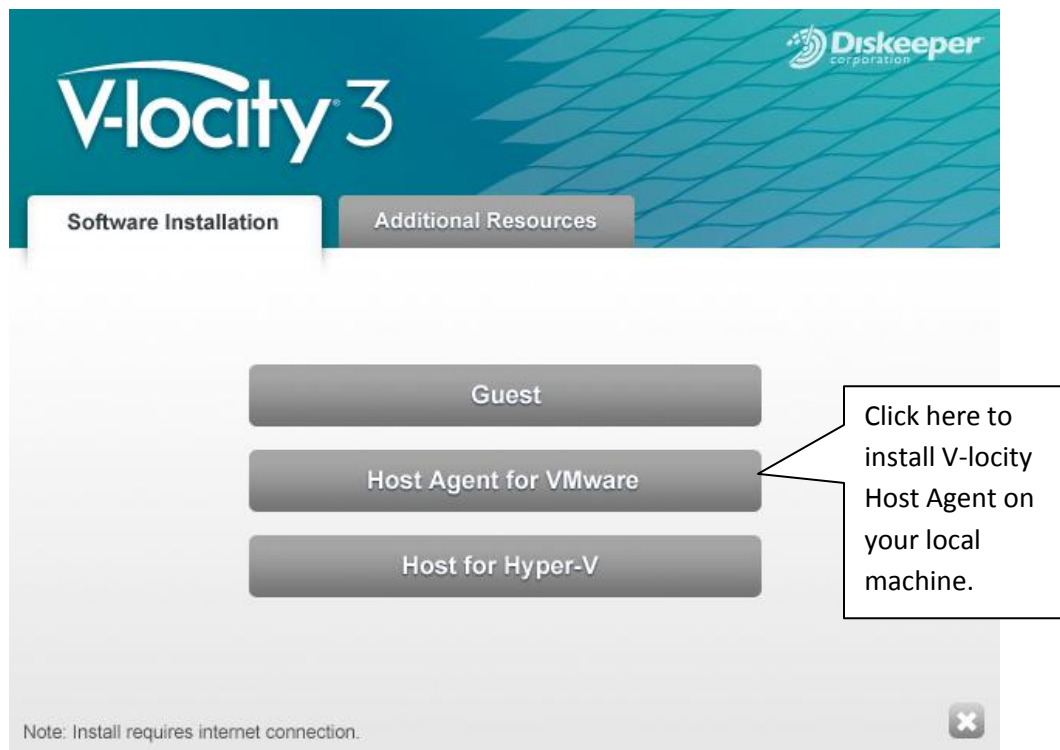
Diskeeper corporation

V-locity 3

Software Installation

Additional Resources

Guest

Host Agent for VMware

Host for Hyper-V

Click here to install V-locity Host Agent on your local machine.

Note: Install requires internet connection.